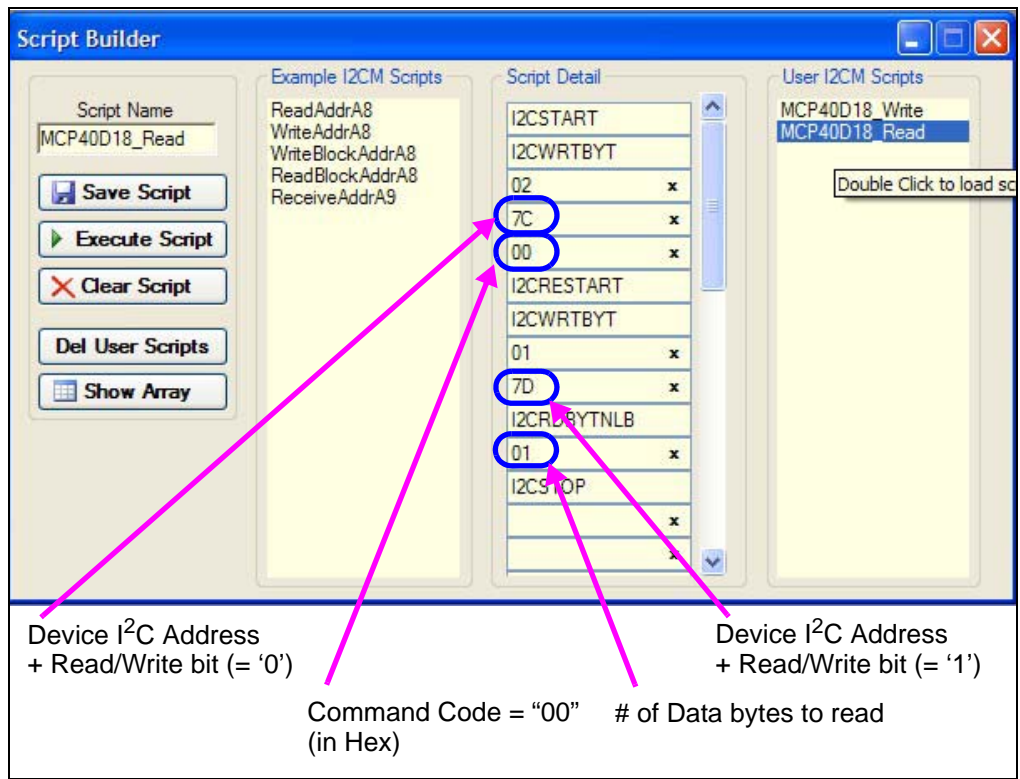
Script Builder

Script Name
MCP40D18_Read
Save Script
Execute Script
Clear Script
Del User Scripts
Show Array

Example I2CM Scripts
ReadAddrA8
WriteAddrA8
WriteBlockAddrA8
ReadBlockAddrA8
ReceiveAddrA9

Script Detail
I2CSTART
I2CWRTBYT
02 x
7C x
00 x
I2CRESTART
I2CWRTBYT
01 x
7D x
I2CRDBYTNLB
01 x
I2CSTOP
x
x

User I2CM Scripts
MCP40D18_Write
MCP40D18_Read
Double Click to load sc

Device I$^2$C Address + Read/Write bit (= ‘0’)

Command Code = “00” (in Hex)

# of Data bytes to read

Device I$^2$C Address + Read/Write bit (= ‘1’)